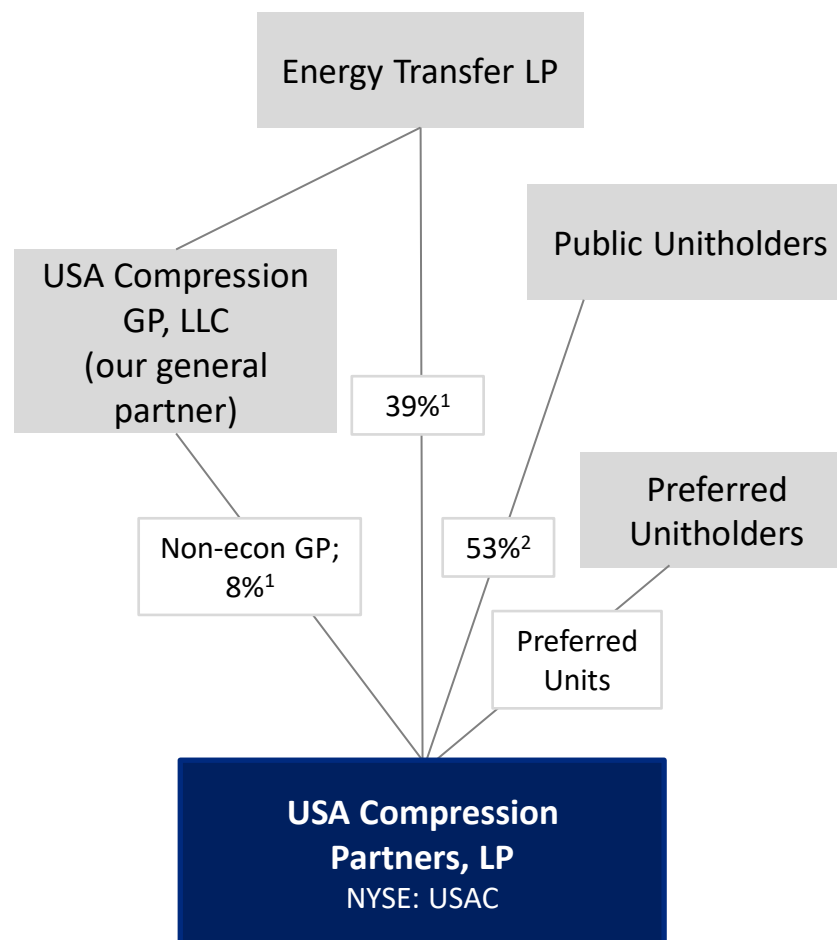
Energy Transfer LP

USA Compression GP, LLC (our general partner)

39%$^1$

Public Unitholders

Preferred Unitholders

Non-econ GP; 8%$^1$

53%$^2$

Preferred Units

USA Compression Partners, LP
NYSE: USAC